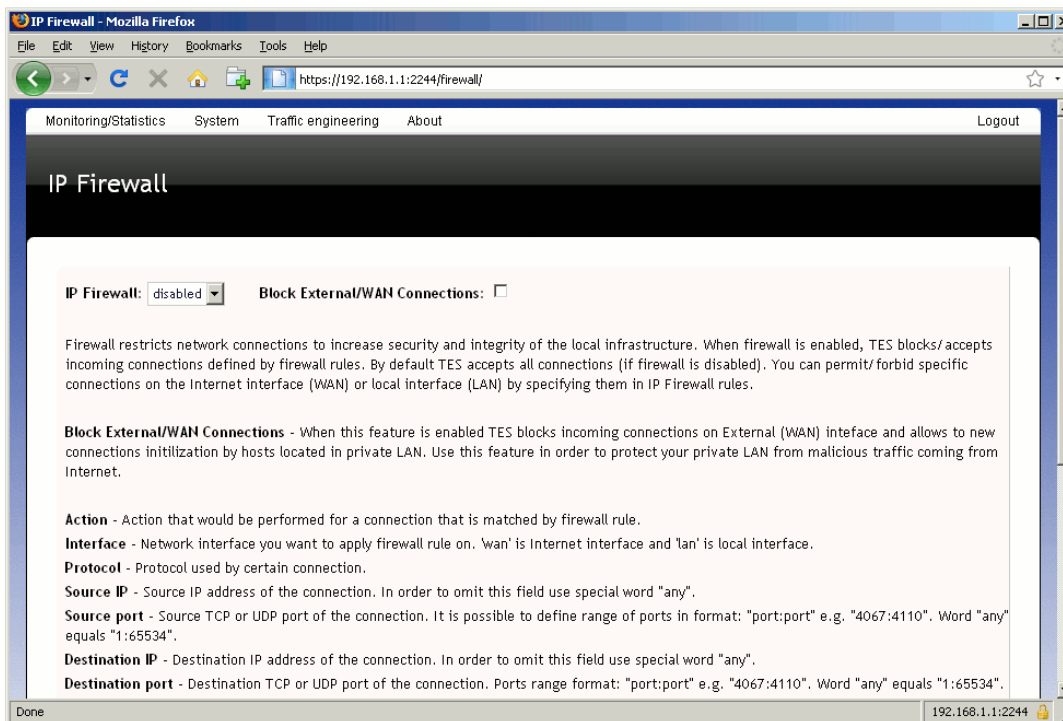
IP Firewall - Mozilla Firefox

File Edit View History Bookmarks Tools Help

https://192.168.1.1:2244/firewall/

Monitoring/Statistics System Traffic engineering About Logout

IP Firewall

IP Firewall: disabled Block External/WAN Connections:

Firewall restricts network connections to increase security and integrity of the local infrastructure. When firewall is enabled, TES blocks/accepts incoming connections defined by firewall rules. By default TES accepts all connections (if firewall is disabled). You can permit/forbid specific connections on the Internet interface (WAN) or local interface (LAN) by specifying them in IP Firewall rules.

Block External/WAN Connections - When this feature is enabled TES blocks incoming connections on External (WAN) inteface and allows to new connections initilization by hosts located in private LAN. Use this feature in order to protect your private LAN from malicious traffic coming from Internet.

Action - Action that would be performed for a connection that is matched by firewall rule.

Interface - Network interface you want to apply firewall rule on. 'wan' is Internet interface and 'lan' is local interface.

Protocol - Protocol used by certain connection.

Source IP - Source IP address of the connection. In order to omit this field use special word "any".

Source port - Source TCP or UDP port of the connection. It is possible to define range of ports in format: "port:port" e.g. "4067:4110". Word "any" equals "1:65534".

Destination IP - Destination IP address of the connection. In order to omit this field use special word "any".

Destination port - Destination TCP or UDP port of the connection. Ports range format: "port:port" e.g. "4067:4110". Word "any" equals "1:65534".

Done

192.168.1.1:2244